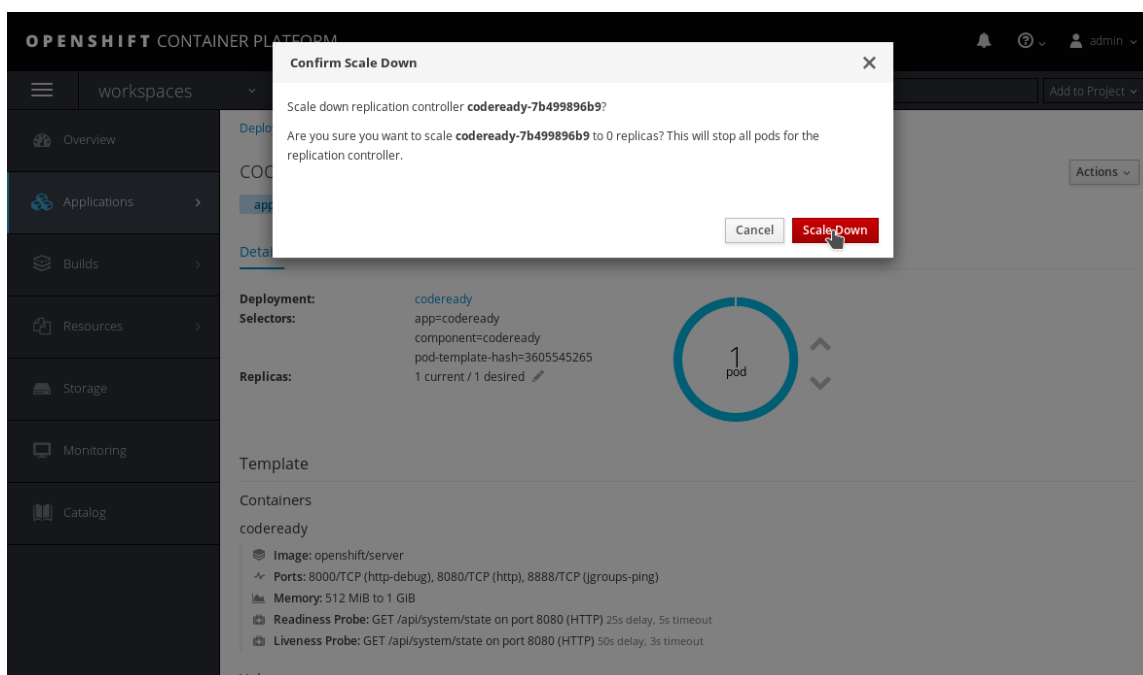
OPENSHIFT CONTAINER PLATFORM

admin

workspaces

Add to Project

Overview

Applications

Builds

Resources

Storage

Monitoring

Catalog

Deplo

coc

app

Detai

Actions

Confirm Scale Down

Scale down replication controller **codeready-7b499896b9**?

Are you sure you want to scale **codeready-7b499896b9** to 0 replicas? This will stop all pods for the replication controller.

Cancel

Scale Down

| | |
|---|---|
| Deployment: | codeready |
| Selectors: | app=codeready<br>component=codeready<br>pod-template-hash=3605545265 |
| Replicas: | 1 current / 1 desired |

1
pod

Template

Containers

codeready

Image: openshift/server

Ports: 8000/TCP (http-debug), 8080/TCP (http), 8888/TCP (jgroups-ping)

Memory: 512 MiB to 1 GiB

Readiness Probe: GET /api/system/state on port 8080 (HTTP) 25s delay, 5s timeout

Liveness Probe: GET /api/system/state on port 8080 (HTTP) 50s delay, 3s timeout